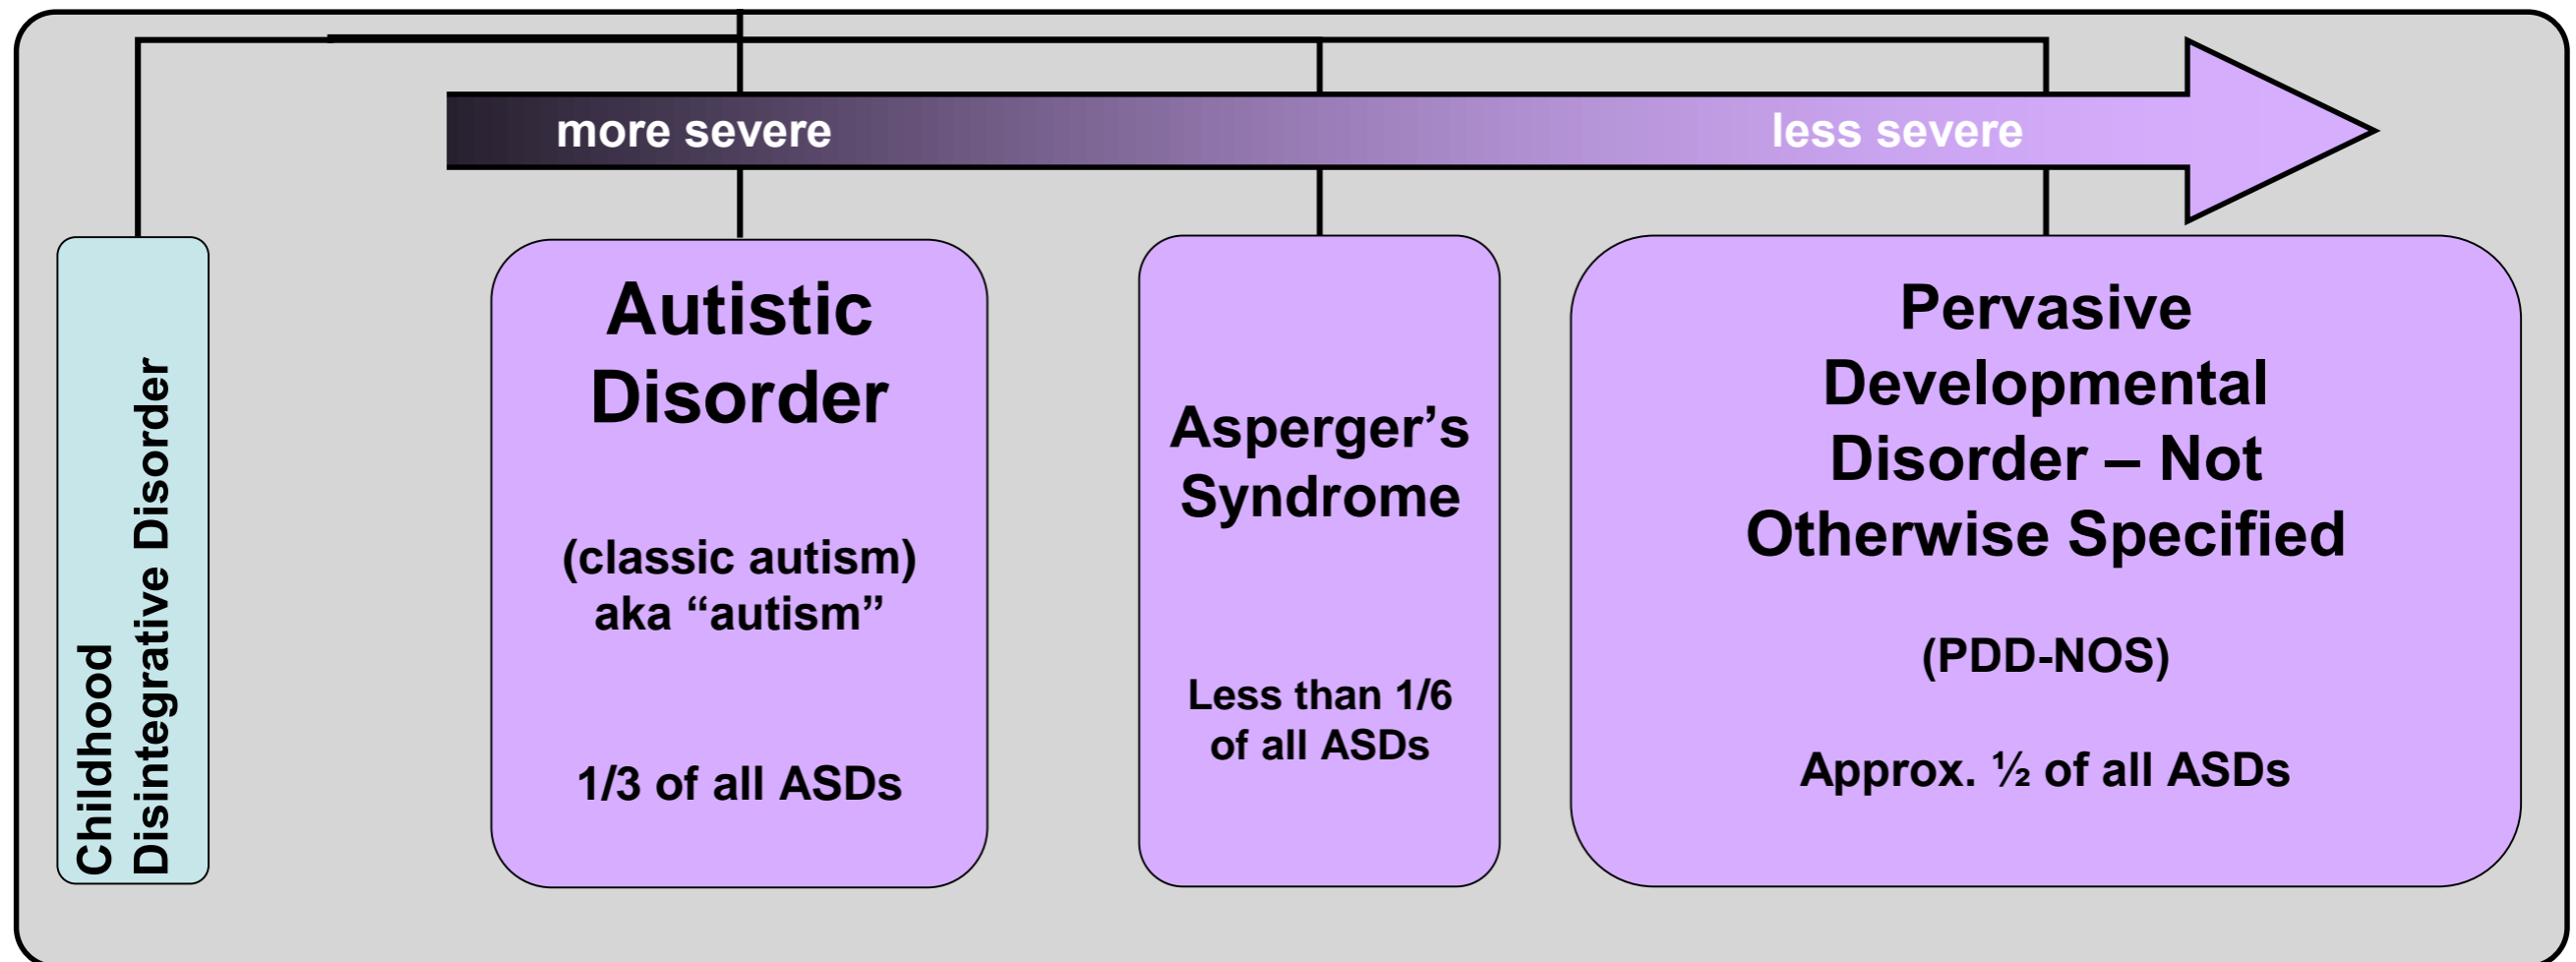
more severe

less severe

Childhood Disintegrative Disorder

Autistic Disorder

(classic autism) aka “autism”

1/3 of all ASDs

Asperger’s Syndrome

Less than 1/6 of all ASDs

Pervasive Developmental Disorder – Not Otherwise Specified

(PDD-NOS)

Approx. ½ of all ASDs